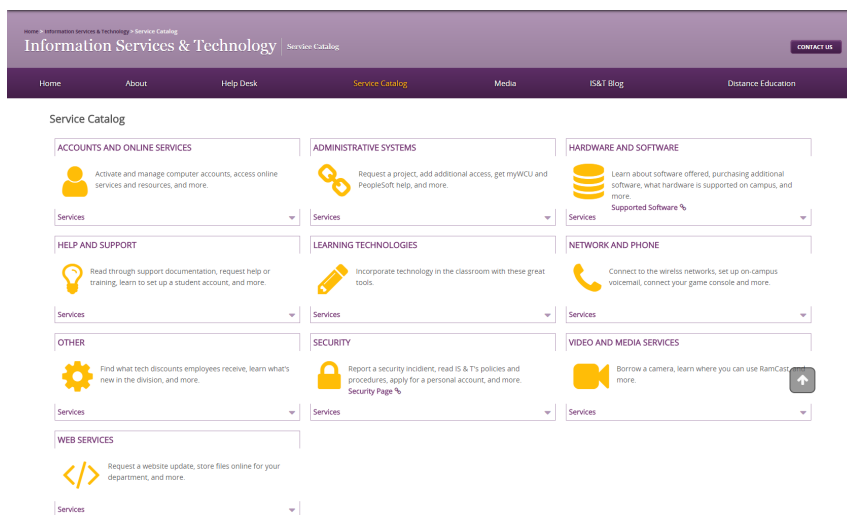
Home > Information Services & Technology > Service Catalog

Information Services & Technology | Service Catalog

CONTACT US

Home About Help Desk Service Catalog Media IS&T Blog Distance Education

Service Catalog

ACCOUNTS AND ONLINE SERVICES

Activate and manage computer accounts, access online services and resources, and more.

Services

ADMINISTRATIVE SYSTEMS

Request a project, add additional access, get myWCU and PeopleSoft help, and more.

Services

HARDWARE AND SOFTWARE

Learn about software offered, purchasing additional software, what hardware is supported on campus, and more.

Supported Software

Services

HELP AND SUPPORT

Read through support documentation, request help or training, learn to set up a student account, and more.

Services

LEARNING TECHNOLOGIES

Incorporate technology in the classroom with these great tools.

Services

NETWORK AND PHONE

Connect to the wireless networks, set up on-campus voicemail, connect your game console and more.

Services

OTHER

Find what tech discounts employees receive, learn what's new in the division, and more.

Services

SECURITY

Report a security incident, read IS & T's policies and procedures, apply for a personal account, and more.

Security Page

Services

VIDEO AND MEDIA SERVICES

Borrow a camera, learn where you can use RamCast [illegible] more.

Services

WEB SERVICES

Request a website update, store files online for your department, and more.

Services